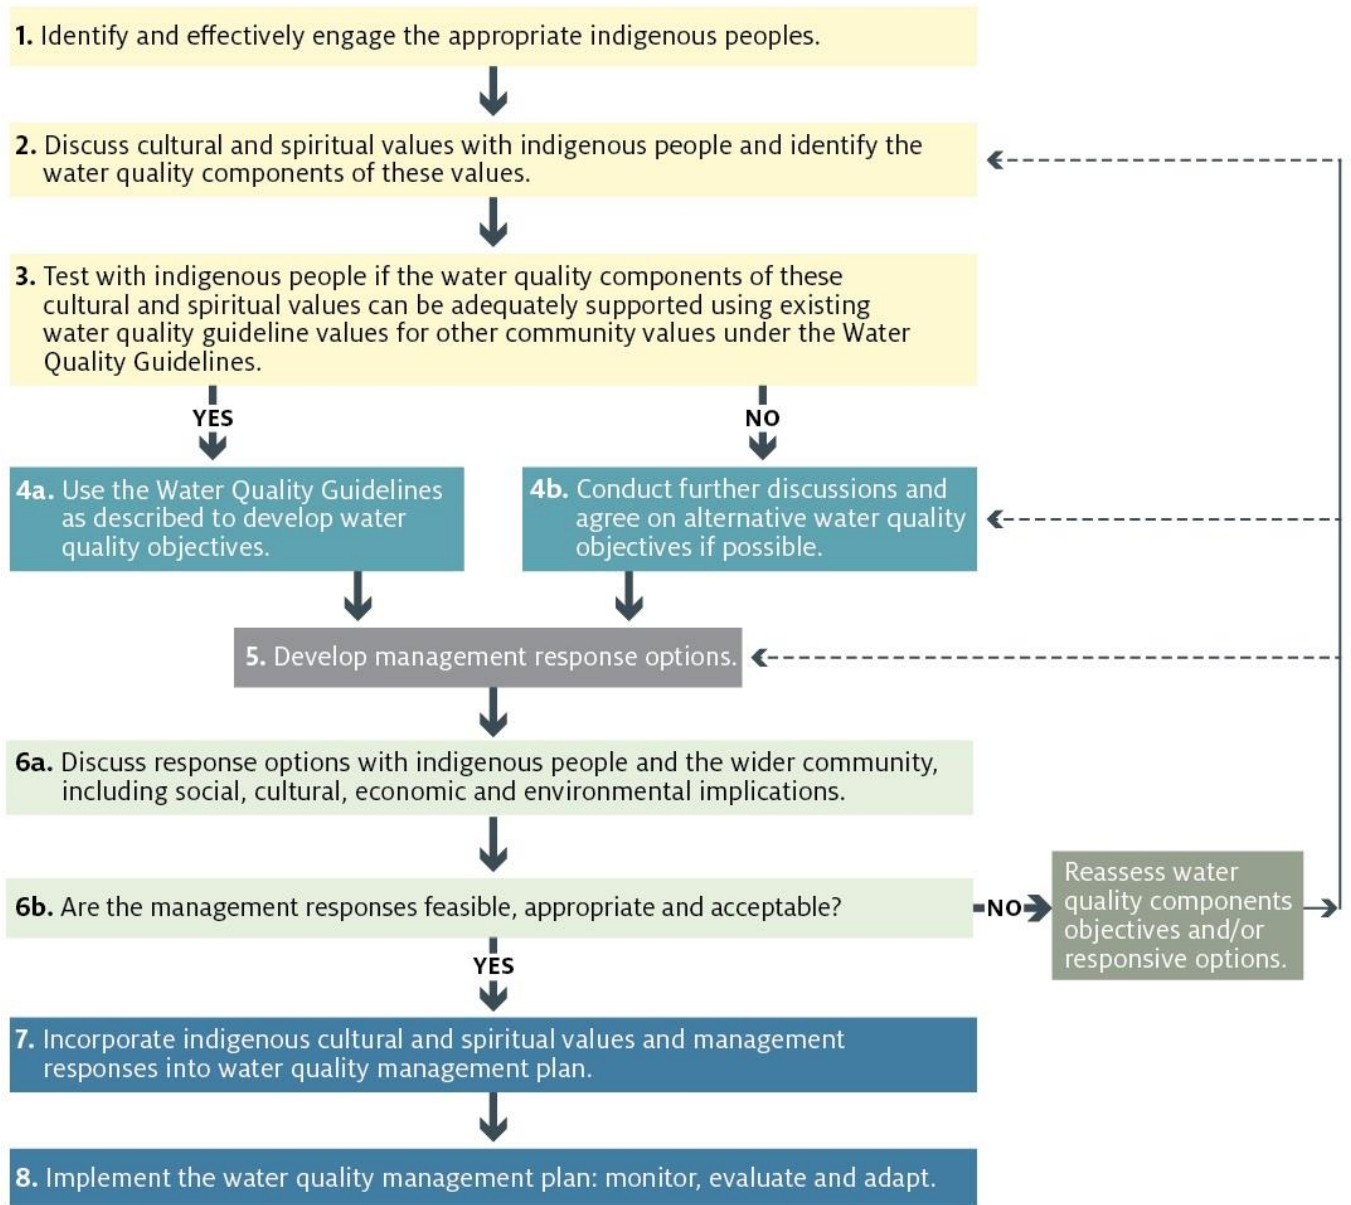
**1.** Identify and effectively engage the appropriate indigenous peoples.

**2.** Discuss cultural and spiritual values with indigenous people and identify the water quality components of these values.

**3.** Test with indigenous people if the water quality components of these cultural and spiritual values can be adequately supported using existing water quality guideline values for other community values under the Water Quality Guidelines.

YES

NO

**4a.** Use the Water Quality Guidelines as described to develop water quality objectives.

**4b.** Conduct further discussions and agree on alternative water quality objectives if possible.

**5.** Develop management response options.

**6a.** Discuss response options with indigenous people and the wider community, including social, cultural, economic and environmental implications.

**6b.** Are the management responses feasible, appropriate and acceptable?

NO

Reassess water quality components objectives and/or responsive options.

YES

**7.** Incorporate indigenous cultural and spiritual values and management responses into water quality management plan.

**8.** Implement the water quality management plan: monitor, evaluate and adapt.